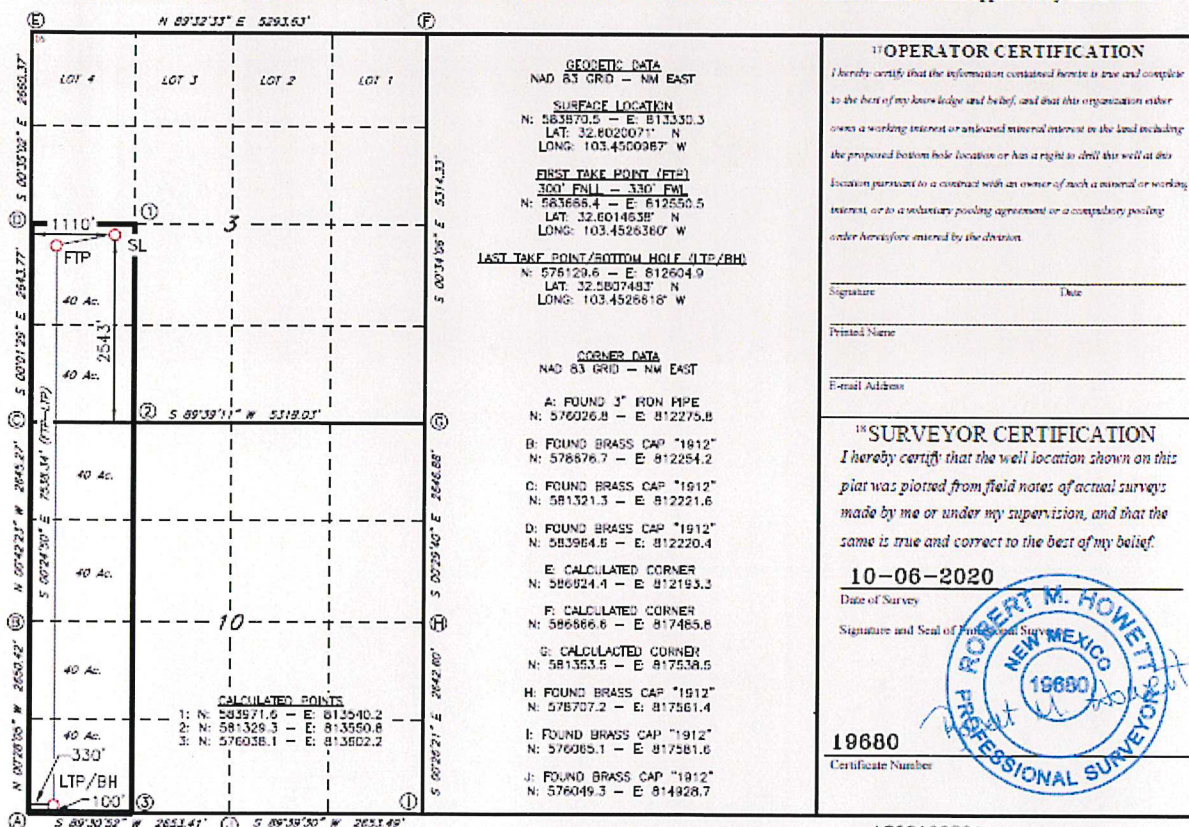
Ⓔ N 89°32'33" E 5293.53' Ⓕ

LOT 4 LOT 3 LOT 2 LOT 1

S 00°35'02" E 2650.37'

Ⓓ 1110' ① 3

FTP SL

S 00°01'29" E 2643.77'

40 Ac.

2543'

40 Ac.

Ⓒ ② S 89°39'11" W 5319.03' Ⓖ

S 00°24'50" E 7538.34' (FTP-LTP)

N 00°42'23" W 2645.21'

40 Ac.

40 Ac.

Ⓑ 10 Ⓗ

N 00°28'05" W 2650.42'

40 Ac.

40 Ac.

330'

LTP/BH

100' ③ Ⓘ

Ⓐ S 89°30'59" W 2653.41' Ⓙ S 89°39'30" W 2653.49'

S 00°34'06" E 5314.33'

S 00°29'40" E 2646.88'

S 00°27'21" E 2642.60'

GEODETIC DATA
NAD 83 GRID — NM EAST

SURFACE LOCATION
N: 583870.5 — E: 813330.3
LAT: 32.6020071° N
LONG: 103.4500967° W

FIRST TAKE POINT (FTP)
300' FNLL — 330' FWL
N: 583666.4 — E: 812550.5
LAT: 32.6014638° N
LONG: 103.4526360° W

LAST TAKE POINT/BOTTOM HOLE (LTP/BH)
N: 576129.6 — E: 812604.9
LAT: 32.5807493° N
LONG: 103.4526618° W

CORNER DATA
NAD 83 GRID — NM EAST

A: FOUND 3" IRON PIPE
N: 576026.8 — E: 812275.8

B: FOUND BRASS CAP "1912"
N: 578676.7 — E: 812254.2

C: FOUND BRASS CAP "1912"
N: 581321.3 — E: 812221.6

D: FOUND BRASS CAP "1912"
N: 583964.5 — E: 812220.4

E: CALCULATED CORNER
N: 586624.4 — E: 812193.3

F: CALCULATED CORNER
N: 586666.8 — E: 817485.8

G: CALCULACTED CORNER
N: 581353.5 — E: 817538.5

H: FOUND BRASS CAP "1912"
N: 578707.2 — E: 817561.4

I: FOUND BRASS CAP "1912"
N: 576065.1 — E: 817581.6

J: FOUND BRASS CAP "1912"
N: 576049.3 — E: 814928.7

CALCULATED POINTS
1: N: 583971.6 — E: 813540.2
2: N: 581329.3 — E: 813550.8
3: N: 576038.1 — E: 813602.2

¹⁷OPERATOR CERTIFICATION
I hereby certify that the information contained herein is true and complete to the best of my knowledge and belief, and that this organization either owns a working interest or unleased mineral interest in the land including the proposed bottom hole location or has a right to drill this well at this location pursuant to a contract with an owner of such a mineral or working interest, or to a voluntary pooling agreement or a compulsory pooling order heretofore entered by the division.

Signature Date

Printed Name

E-mail Address

¹⁸SURVEYOR CERTIFICATION
I hereby certify that the well location shown on this plat was plotted from field notes of actual surveys made by me or under my supervision, and that the same is true and correct to the best of my belief.

10-06-2020
Date of Survey

Signature and Seal of Professional Surveyor

ROBERT M. HOWETT
NEW MEXICO
19680
PROFESSIONAL SURVEYOR

19680
Certificate Number